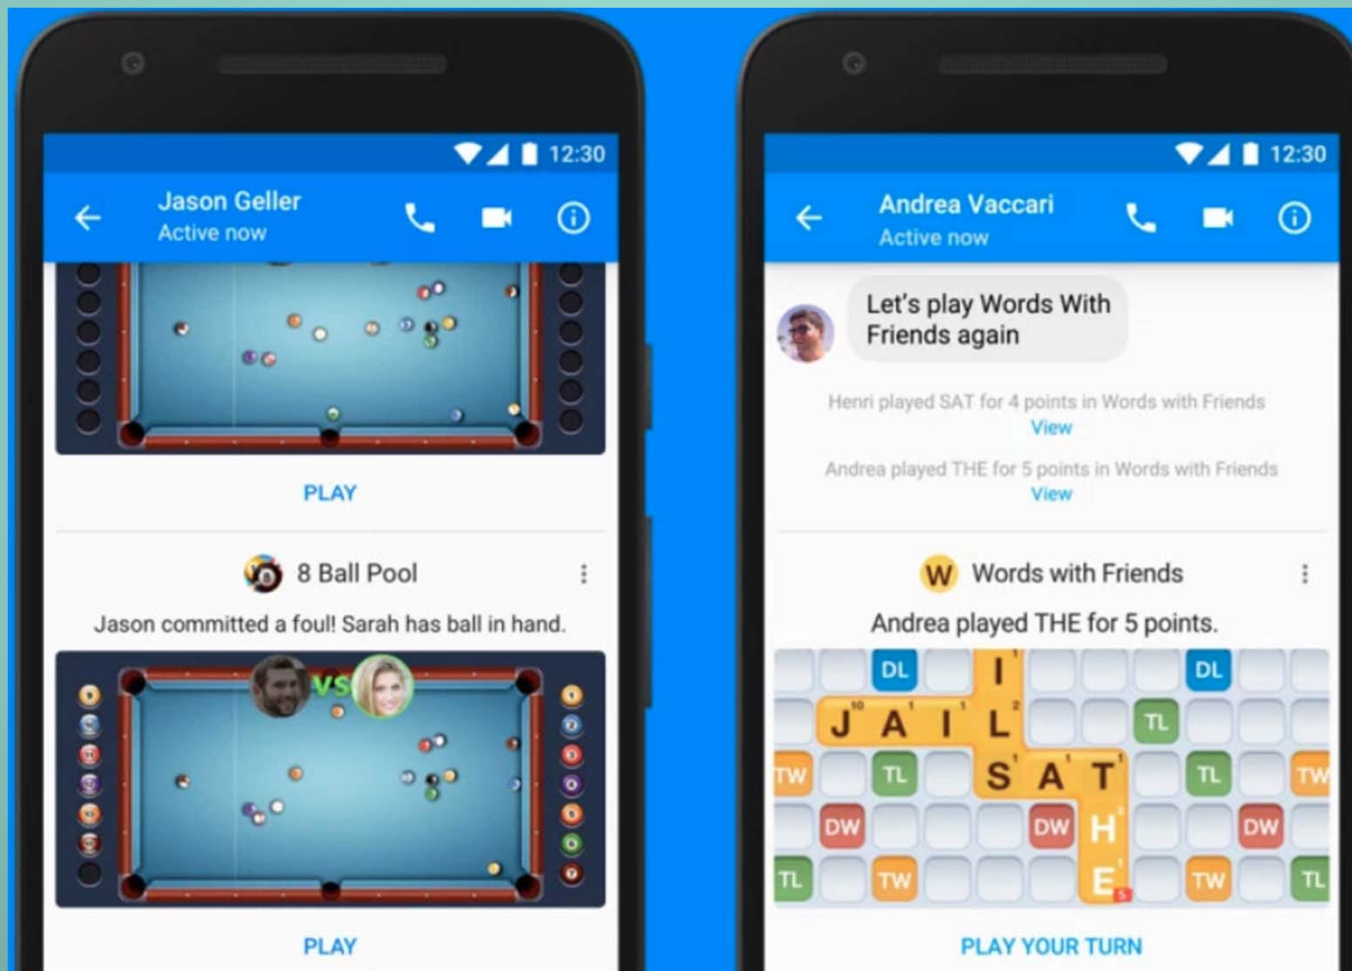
12:30

Jason Geller
Active now

PLAY

8 Ball Pool

Jason committed a foul! Sarah has ball in hand.

VS

PLAY

12:30

Andrea Vaccari
Active now

Let's play Words With Friends again

Henri played SAT for 4 points in Words with Friends
View

Andrea played THE for 5 points in Words with Friends
View

W Words with Friends

Andrea played THE for 5 points.

DL I DL
J A I L TL
TW TL S A T TL TW
DW DW H DW
TL TW E TW TL

PLAY YOUR TURN